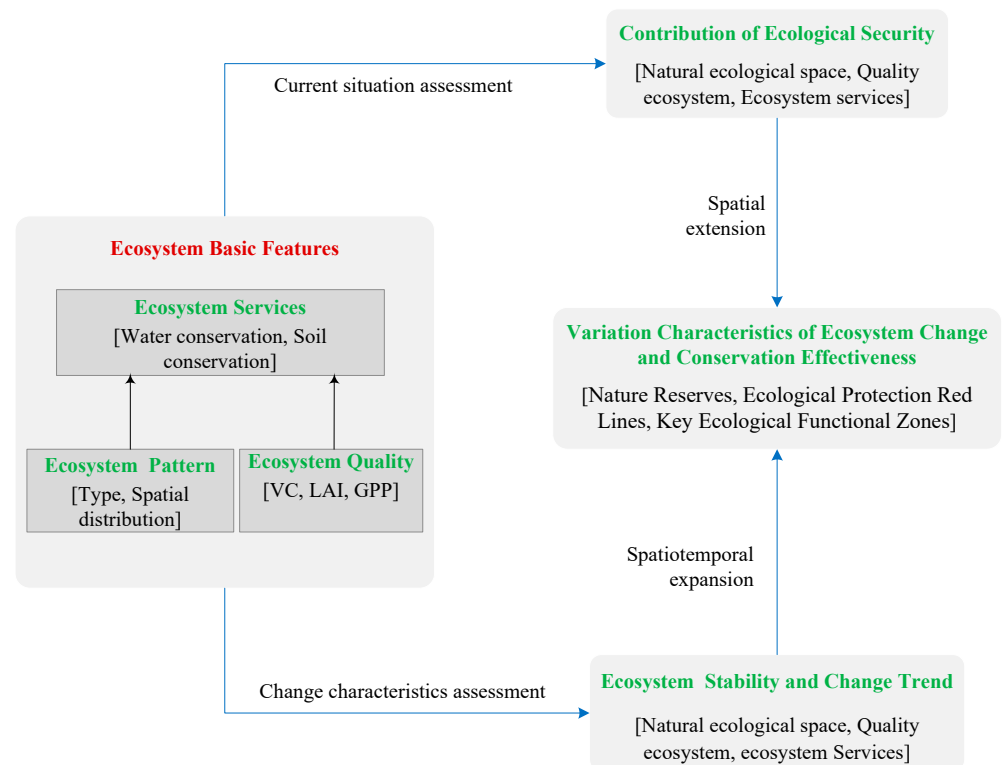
Contribution of Ecological Security

[Natural ecological space, Quality ecosystem, Ecosystem services]

Current situation assessment

Spatial extension

Ecosystem Basic Features

Ecosystem Services

[Water conservation, Soil conservation]

Variation Characteristics of Ecosystem Change and Conservation Effectiveness

[Nature Reserves, Ecological Protection Red Lines, Key Ecological Functional Zones]

Ecosystem Pattern

[Type, Spatial distribution]

Ecosystem Quality

[VC, LAI, GPP]

Spatiotemporal expansion

Change characteristics assessment

Ecosystem Stability and Change Trend

[Natural ecological space, Quality ecosystem, ecosystem Services]